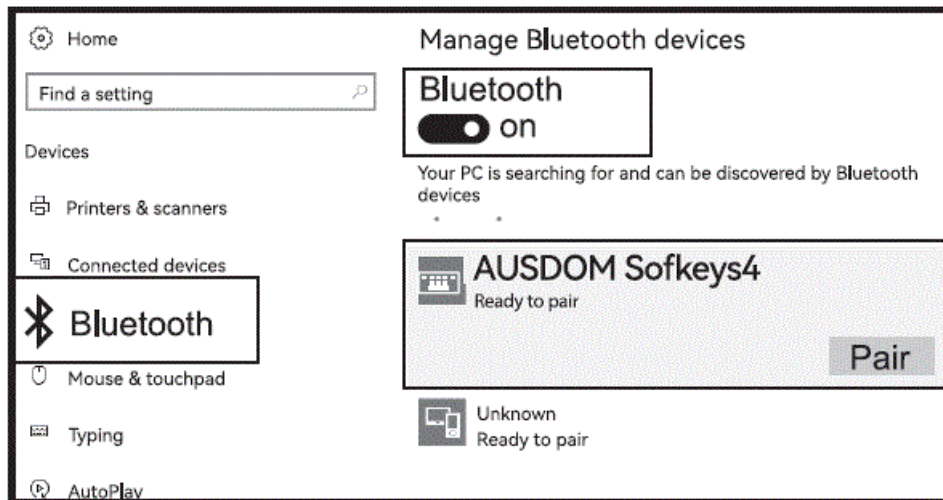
Home

Find a setting

Devices

Printers & scanners

Connected devices

Bluetooth

Mouse & touchpad

Typing

AutoPlay

Manage Bluetooth devices

Bluetooth

On

Your PC is searching for and can be discovered by Bluetooth devices

AUSDOM Sofkeys4
Ready to pair

Pair

Unknown
Ready to pair